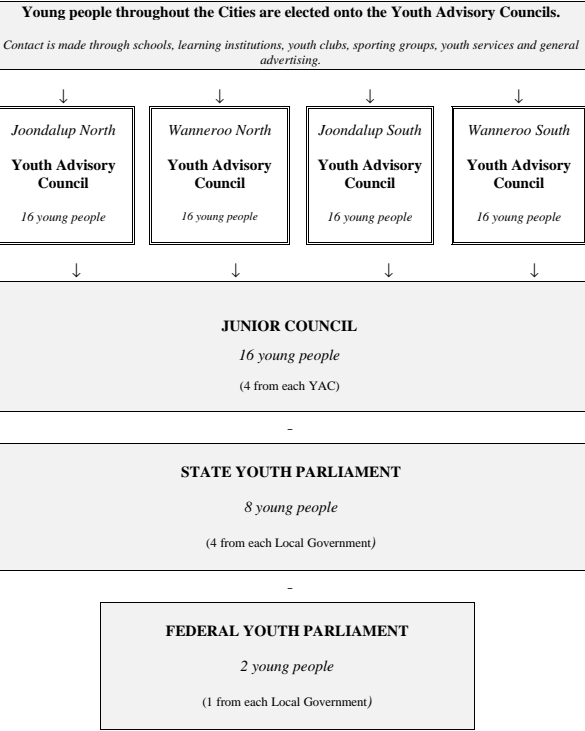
Young people throughout the Cities are elected onto the Youth Advisory Councils.

Contact is made through schools, learning institutions, youth clubs, sporting groups, youth services and general advertising.

↓ ↓ ↓ ↓

Joondalup North

Youth Advisory Council

16 young people

Wanneroo North

Youth Advisory Council

16 young people

Joondalup South

Youth Advisory Council

16 young people

Wanneroo South

Youth Advisory Council

16 young people

↓ ↓ ↓ ↓

JUNIOR COUNCIL

16 young people

(4 from each YAC)

-

STATE YOUTH PARLIAMENT

8 young people

(4 from each Local Government)

-

FEDERAL YOUTH PARLIAMENT

2 young people

(1 from each Local Government)